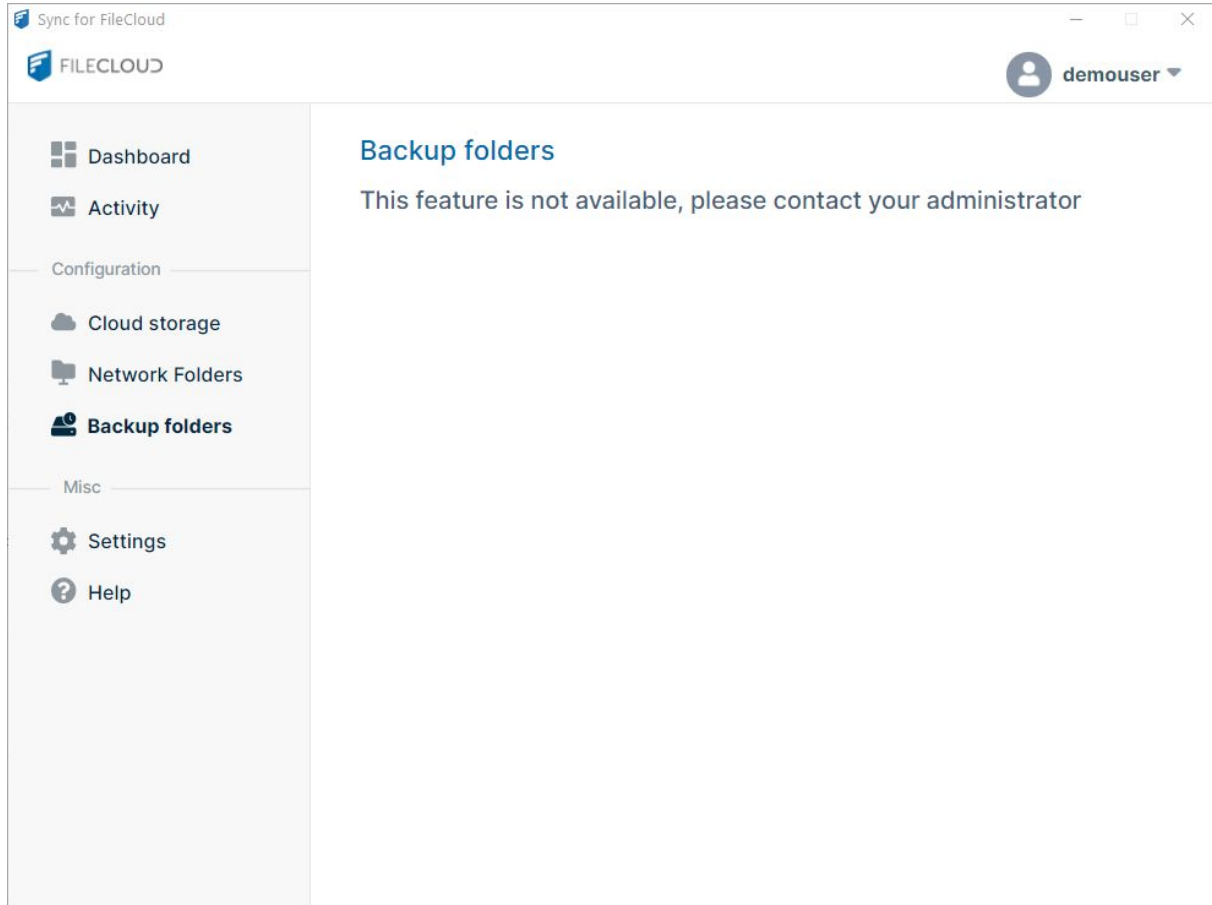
Sync for FileCloud

FILECLOUD

demouser

Dashboard

Activity

Configuration

Cloud storage

Network Folders

Backup folders

Misc

Settings

Help

Backup folders

This feature is not available, please contact your administrator